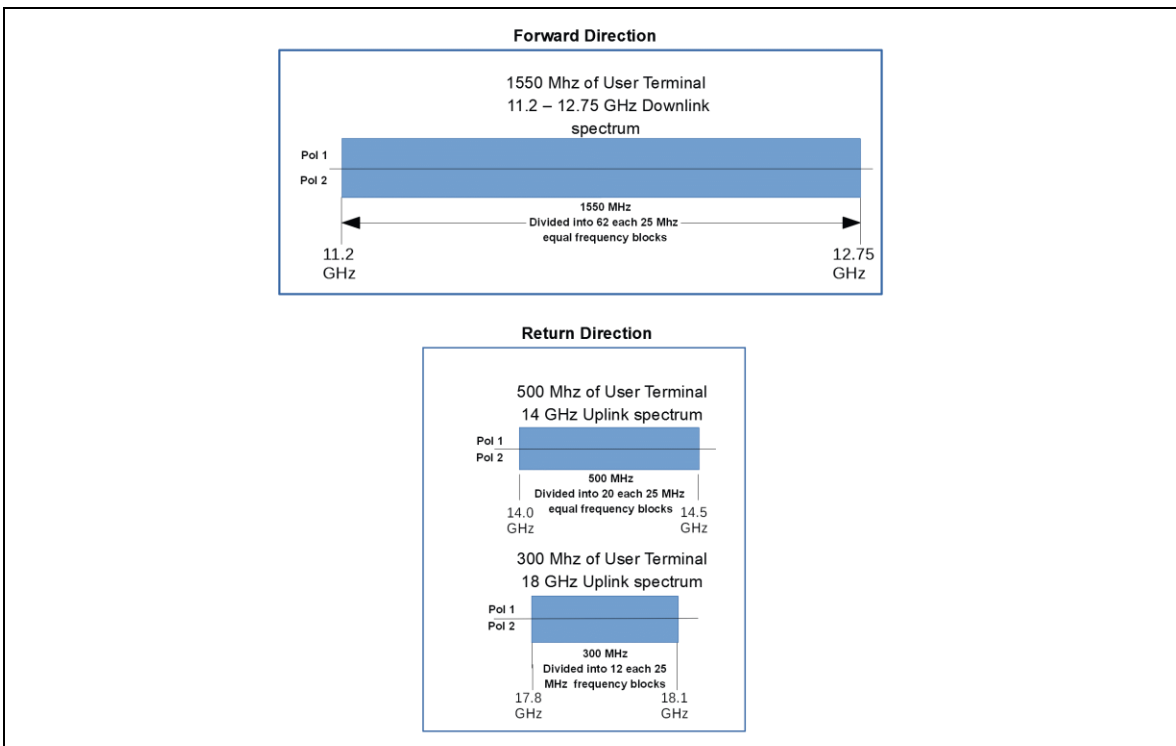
Forward Direction

1550 Mhz of User Terminal
11.2 – 12.75 GHz Downlink spectrum

Pol 1
Pol 2

1550 MHz
Divided into 62 each 25 Mhz equal frequency blocks

11.2 GHz

12.75 GHz

Return Direction

500 Mhz of User Terminal
14 GHz Uplink spectrum

Pol 1
Pol 2

500 MHz
Divided into 20 each 25 MHz equal frequency blocks

14.0 GHz

14.5 GHz

300 Mhz of User Terminal
18 GHz Uplink spectrum

Pol 1
Pol 2

300 MHz
Divided into 12 each 25 MHz frequency blocks

17.8 GHz

18.1 GHz